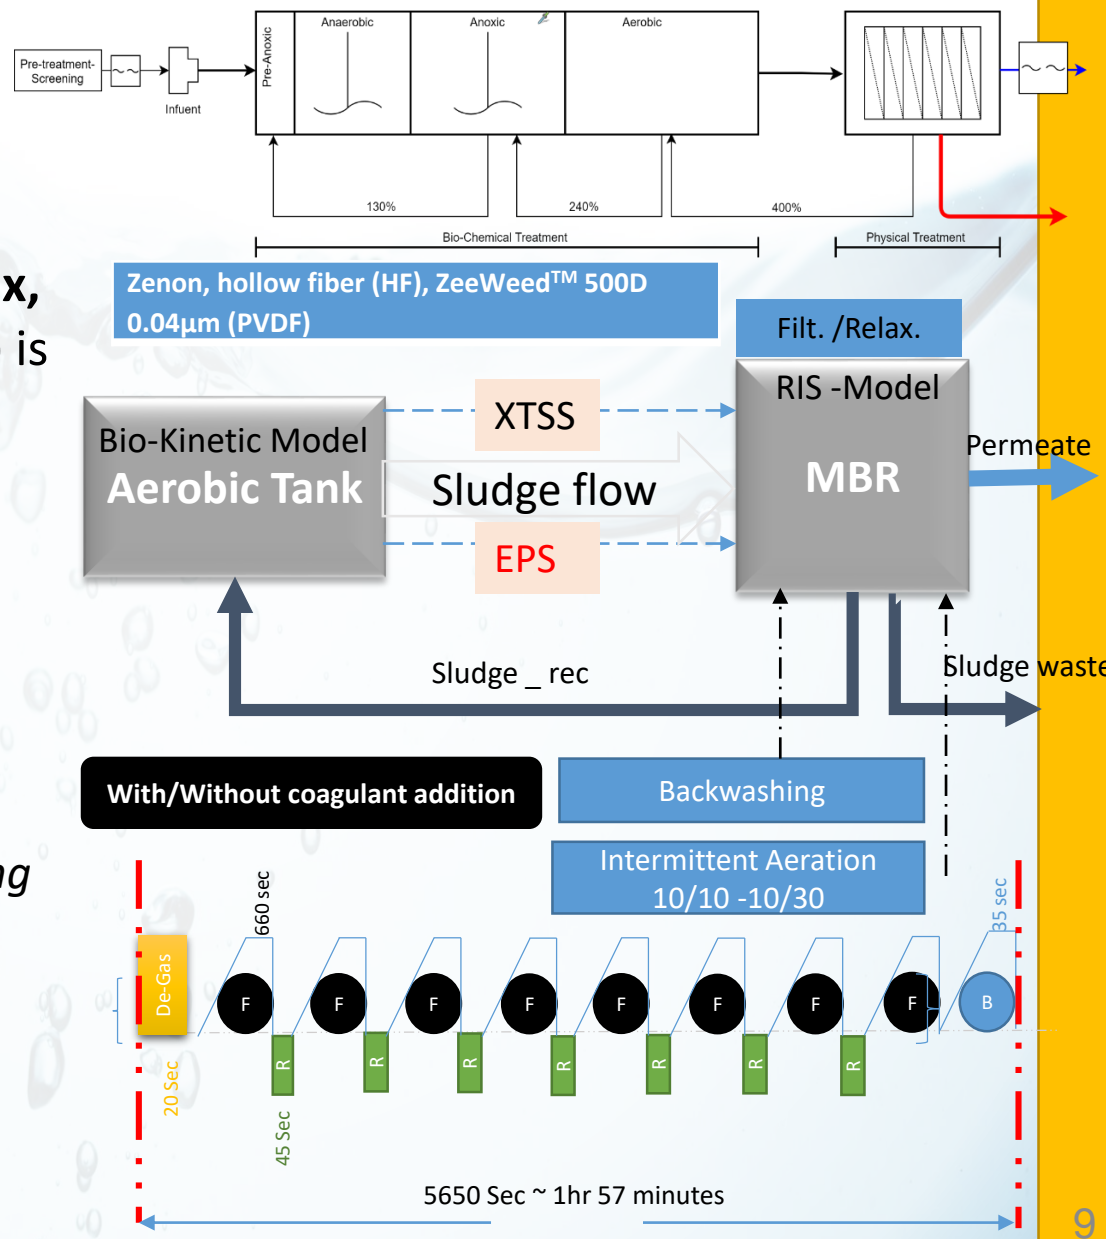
Pre-treatment-Screening

Infuent

Pre-Anoxic

Anaerobic

Anoxic

Aerobic

130%

240%

400%

Bio-Chemical Treatment

Physical Treatment

x,

is

Zenon, hollow fiber (HF), ZeeWeed$^{TM}$ 500D 0.04µm (PVDF)

Filt. /Relax.

RIS -Model

MBR

Bio-Kinetic Model

Aerobic Tank

XTSS

Sludge flow

EPS

Permeate

Sludge _ rec

Sludge waste

With/Without coagulant addition

Backwashing

Intermittent Aeration 10/10 -10/30

ng

660 sec

35 sec

De-Gas

F

F

F

F

F

F

F

F

B

R

R

R

R

R

R

R

20 Sec

45 Sec

5650 Sec ~ 1hr 57 minutes

9